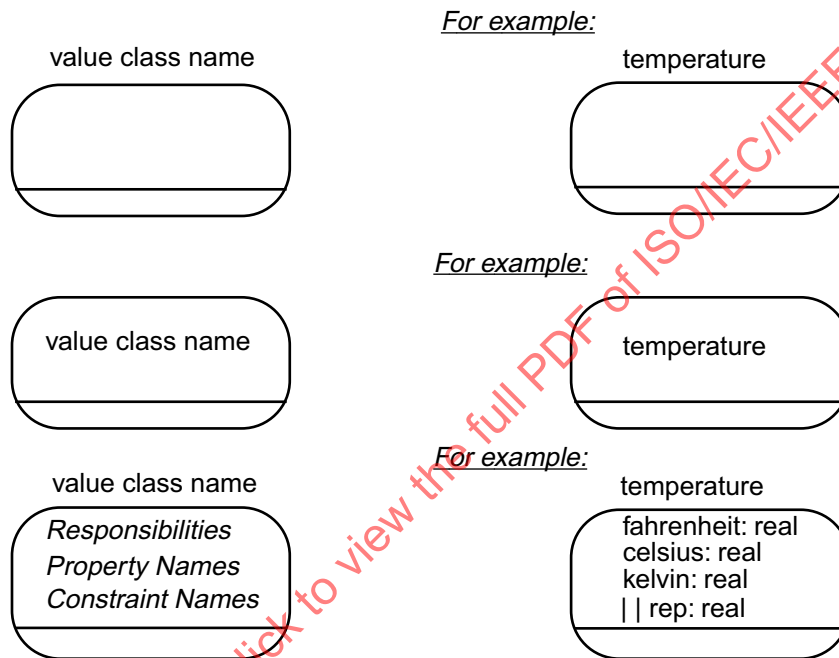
value class name

For example:

temperature

For example:

value class name

temperature

For example:

value class name

Responsibilities
Property Names
Constraint Names

temperature

fahrenheit: real
celsius: real
kelvin: real
| | rep: real

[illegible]ick to view the full PDF of ISO/IEC/IEE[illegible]